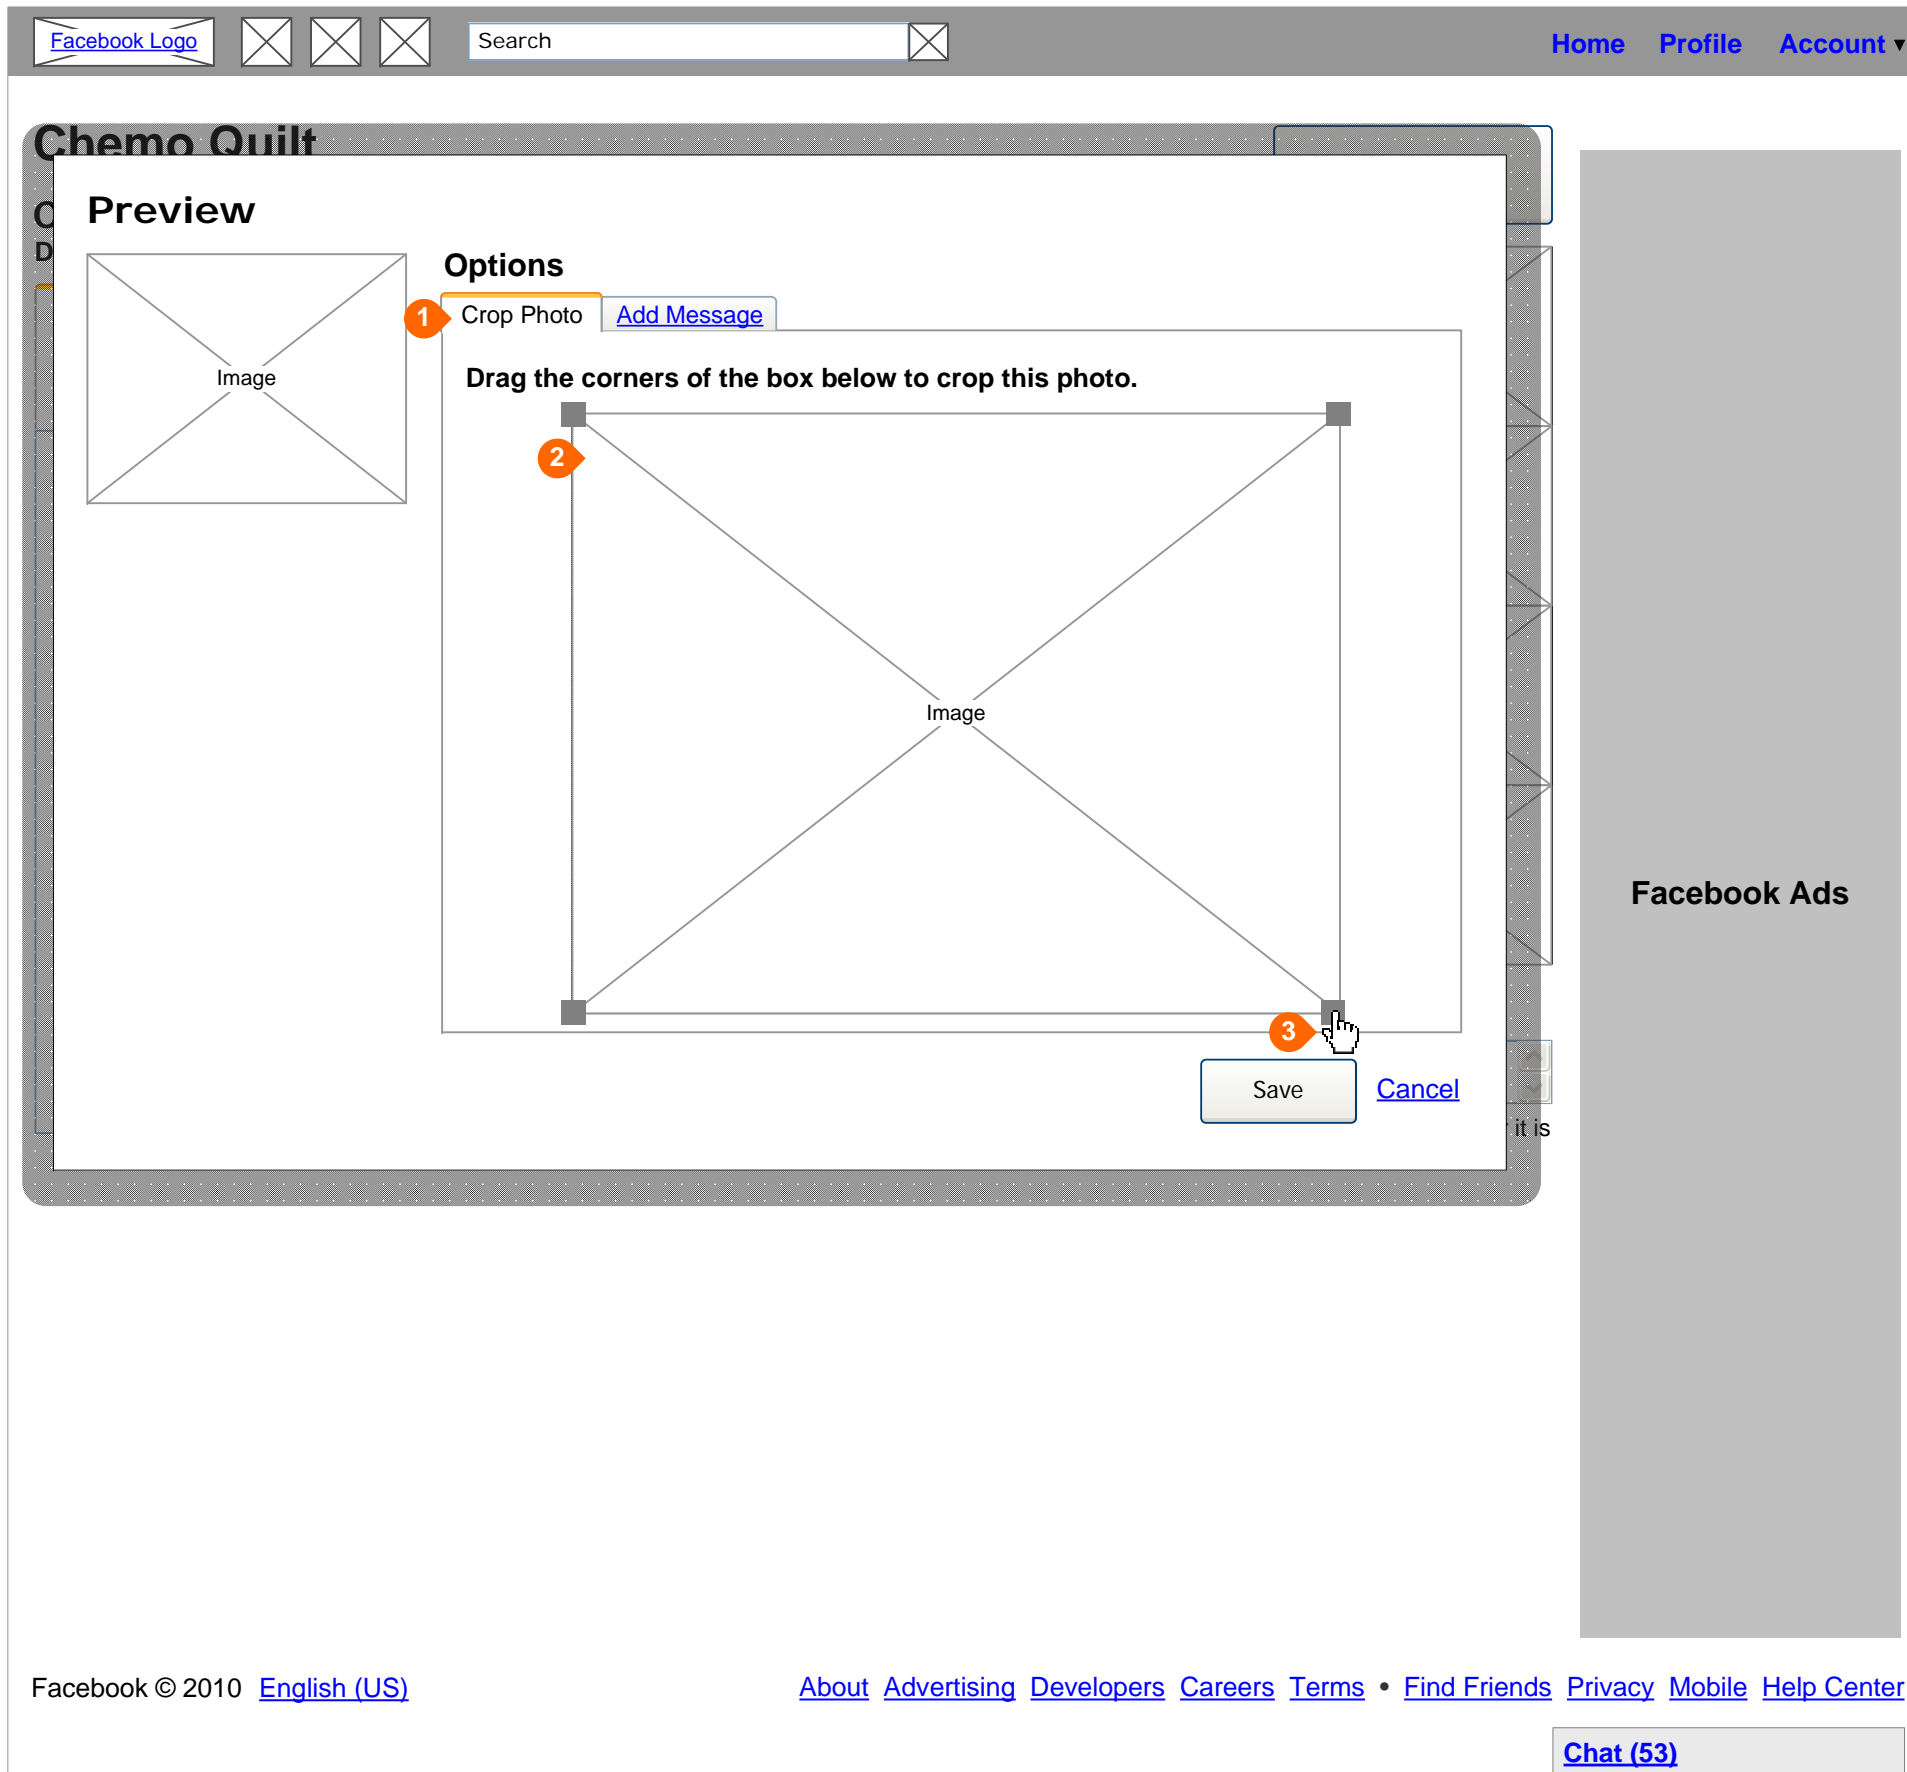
Facebook Logo

Search

Home Profile Account ▾

Chemo Quilt

C

D

Preview

Image

Options

1

Crop Photo

Add Message

Drag the corners of the box below to crop this photo.

2

Image

3

Save

Cancel

it is

Facebook Ads

Facebook © 2010 English (US)

About Advertising Developers Careers Terms • Find Friends Privacy Mobile Help Center

Chat (53)